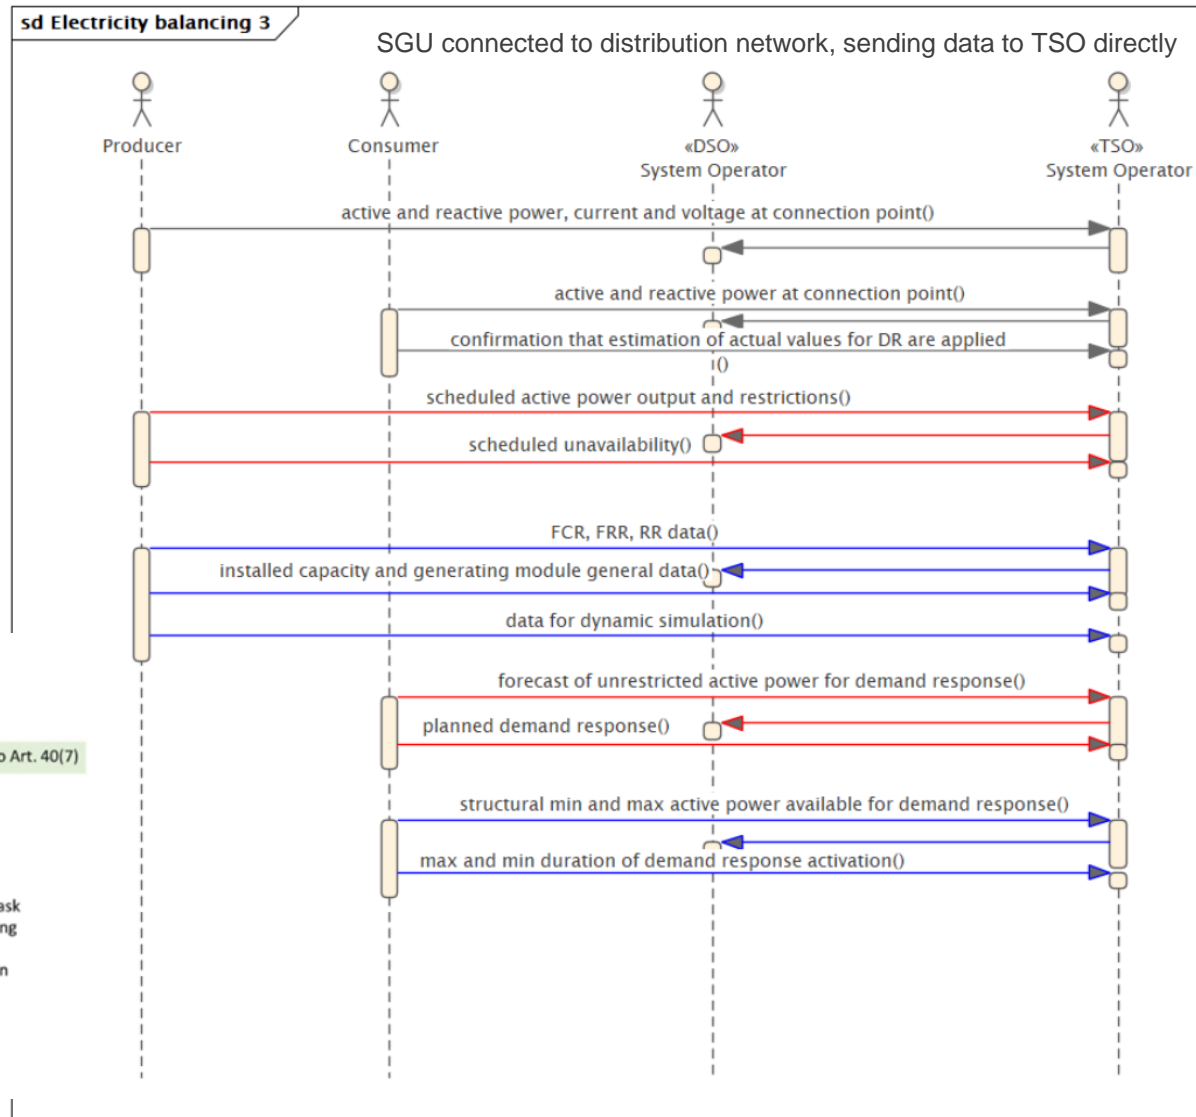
sd Electricity balancing 3

SGU connected to distribution network, sending data to TSO directly

Producer

Consumer

«DSO»
System Operator

«TSO»
System Operator

active and reactive power, current and voltage at connection point()

active and reactive power at connection point()

confirmation that estimation of actual values for DR are applied
()

scheduled active power output and restrictions()

scheduled unavailability()

FCR, FRR, RR data()

installed capacity and generating module general data()

data for dynamic simulation()

forecast of unrestricted active power for demand response()

planned demand response()

structural min and max active power available for demand response()

max and min duration of demand response activation()

o Art. 40(7)

ask
ng

n